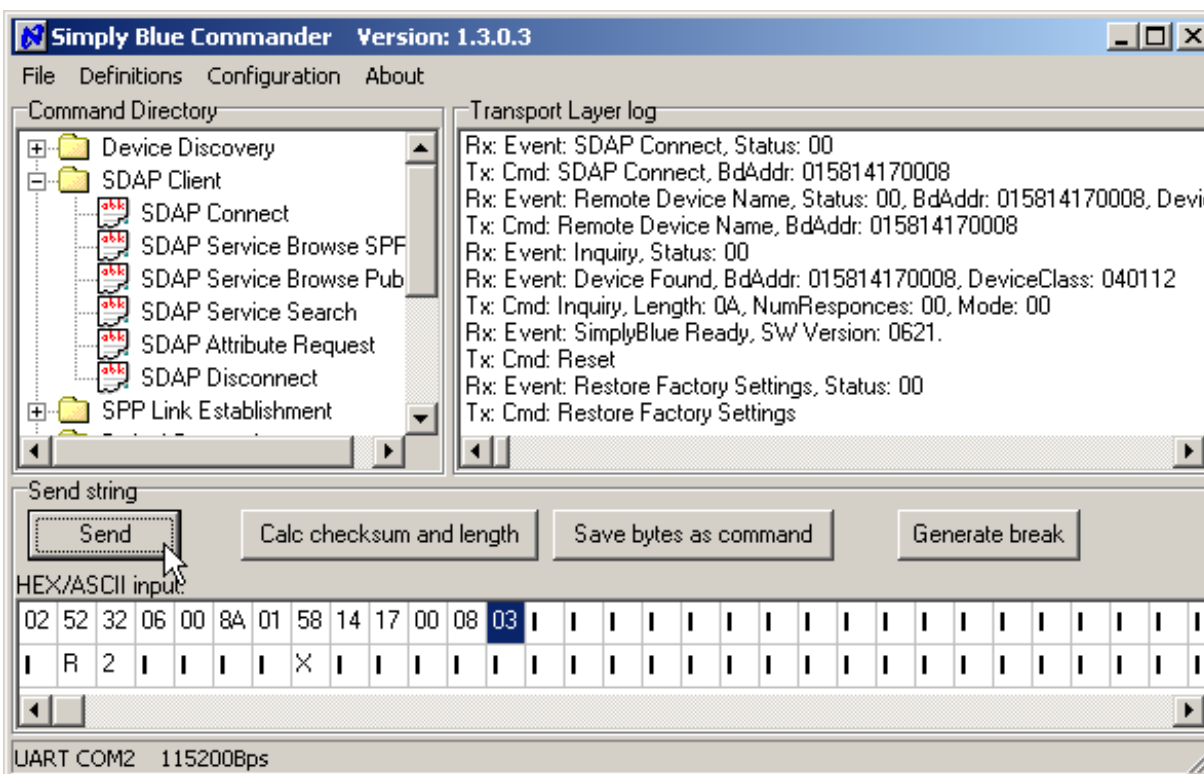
Simply Blue Commander Version: 1.3.0.3

File Definitions Configuration About

Command Directory

Device Discovery
SDAP Client
SDAP Connect
SDAP Service Browse SPF
SDAP Service Browse Pub
SDAP Service Search
SDAP Attribute Request
SDAP Disconnect
SPP Link Establishment

Transport Layer log

Rx: Event: SDAP Connect, Status: 00
Tx: Cmd: SDAP Connect, BdAddr: 015814170008
Rx: Event: Remote Device Name, Status: 00, BdAddr: 015814170008, Devi
Tx: Cmd: Remote Device Name, BdAddr: 015814170008
Rx: Event: Inquiry, Status: 00
Rx: Event: Device Found, BdAddr: 015814170008, DeviceClass: 040112
Tx: Cmd: Inquiry, Length: 0A, NumResponces: 00, Mode: 00
Rx: Event: SimplyBlue Ready, SW Version: 0621.
Tx: Cmd: Reset
Rx: Event: Restore Factory Settings, Status: 00
Tx: Cmd: Restore Factory Settings

Send string

Send Calc checksum and length Save bytes as command Generate break

HEX/ASCII input:

| 02 | 52 | 32 | 06 | 00 | 8A | 01 | 58 | 14 | 17 | 00 | 08 | 03 |
|---|---|---|---|---|---|---|---|---|---|---|---|---|
| I | R | 2 | I | I | I | I | X | I | I | I | I | I |

UART COM2 115200Bps